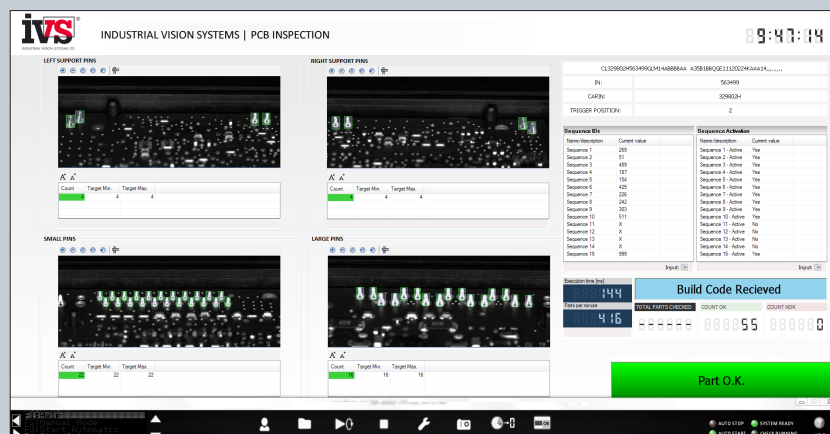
IVS®
INDUSTRIAL VISION SYSTEMS LTD

INDUSTRIAL VISION SYSTEMS | PCB INSPECTION

9:47:14

LEFT SUPPORT PINS

| Count | Target Min. | Target Max. |
|---|---|---|
| 4 | 4 | 4 |

RIGHT SUPPORT PINS

| Count | Target Min. | Target Max. |
|---|---|---|
| 4 | 4 | 4 |

SMALL PINS

| Count | Target Min. | Target Max. |
|---|---|---|
| 22 | 22 | 22 |

LARGE PINS

| Count | Target Min. | Target Max. |
|---|---|---|
| 16 | 16 | 16 |

CL329803H563499GLM14A8888AA A35B1BBQGE1112022#KAAA14,,,,,,,,,

IN: 563499
CARIN: 329803H
TRIGGER POSITION: 2

Sequence IDs

| Name/description | Current value |
|---|---|
| Sequence 1 | 269 |
| Sequence 2 | 51 |
| Sequence 3 | 489 |
| Sequence 4 | 187 |
| Sequence 5 | 154 |
| Sequence 6 | 425 |
| Sequence 7 | 226 |
| Sequence 8 | 242 |
| Sequence 9 | 303 |
| Sequence 10 | 511 |
| Sequence 11 | X |
| Sequence 12 | X |
| Sequence 13 | X |
| Sequence 14 | X |
| Sequence 15 | 599 |

Sequence Activation

| Name/description | Current value |
|---|---|
| Sequence 1 - Active | Yes |
| Sequence 2 - Active | Yes |
| Sequence 3 - Active | Yes |
| Sequence 4 - Active | Yes |
| Sequence 5 - Active | Yes |
| Sequence 6 - Active | Yes |
| Sequence 7 - Active | Yes |
| Sequence 8 - Active | Yes |
| Sequence 9 - Active | Yes |
| Sequence 10 - Active | Yes |
| Sequence 11 - Active | No |
| Sequence 12 - Active | No |
| Sequence 13 - Active | No |
| Sequence 14 - Active | No |
| Sequence 15 - Active | Yes |

Inputs
Inputs

Execution time [ms]
144
Parts per minute
416

Build Code Recieved

TOTAL PARTS CHECKED
COUNT OK
55
COUNT NOK
0

Part O.K.

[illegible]
F2 Manual Mode
F3 Start Automatic

AUTO STOP
SYSTEM READY
AUTO START
CHECK RUNNING